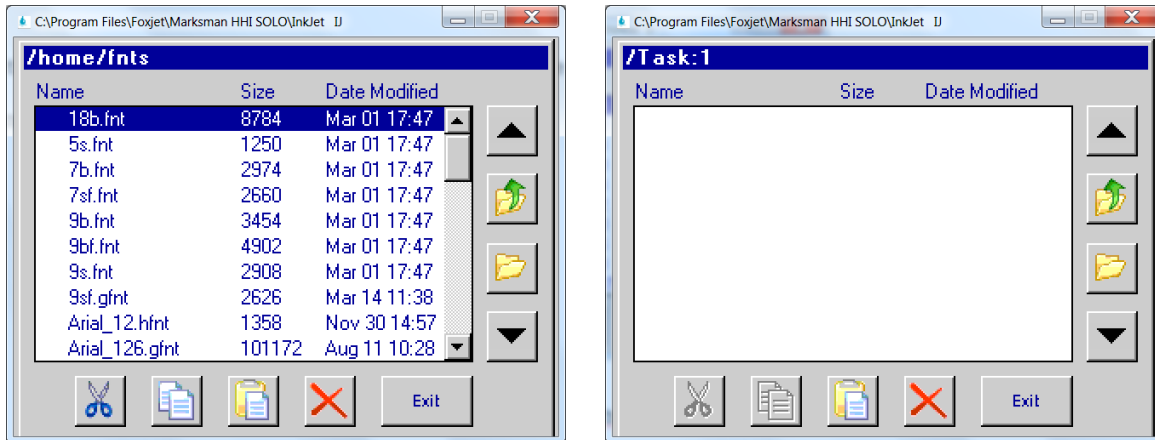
C:\Program Files\Foxjet\Marksman HHI SOLO\InkJet IJ

/home/fnts

| Name | Size | Date Modified |
|---|---|---|
| 18b.fnt | 8784 | Mar 01 17:47 |
| 5s.fnt | 1250 | Mar 01 17:47 |
| 7b.fnt | 2974 | Mar 01 17:47 |
| 7sf.fnt | 2660 | Mar 01 17:47 |
| 9b.fnt | 3454 | Mar 01 17:47 |
| 9bf.fnt | 4902 | Mar 01 17:47 |
| 9s.fnt | 2908 | Mar 01 17:47 |
| 9sf.gfnt | 2626 | Mar 14 11:38 |
| Arial_12.hfnt | 1358 | Nov 30 14:57 |
| Arial_126.gfnt | 101172 | Aug 11 10:28 |

Exit

C:\Program Files\Foxjet\Marksman HHI SOLO\InkJet IJ

/Task:1

| Name | Size | Date Modified |
|---|---|---|

Exit